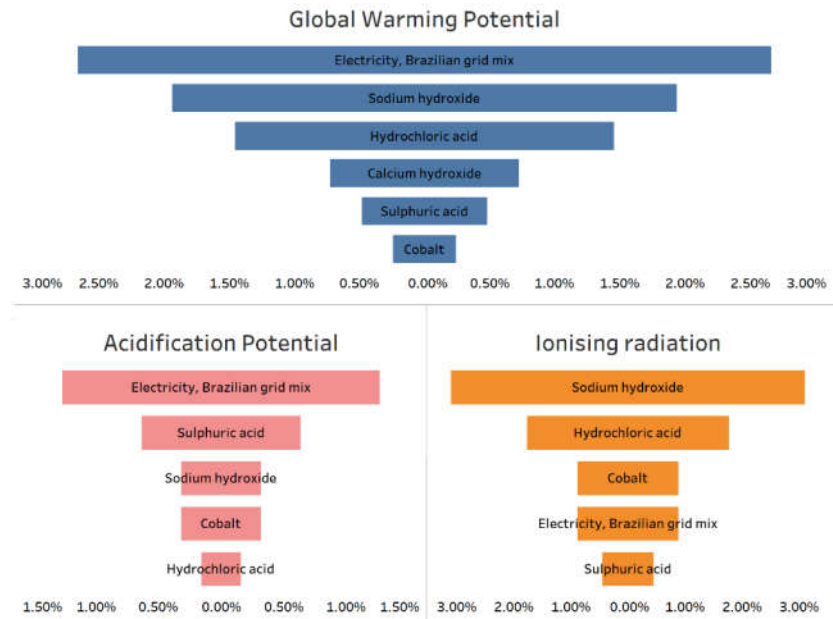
Global Warming Potential

Electricity, Brazilian grid mix
Sodium hydroxide
Hydrochloric acid
Calcium hydroxide
Sulphuric acid
Cobalt

3.00% 2.50% 2.00% 1.50% 1.00% 0.50% 0.00% 0.50% 1.00% 1.50% 2.00% 2.50% 3.00%

Acidification Potential

Electricity, Brazilian grid mix
Sulphuric acid
Sodium hydroxide
Cobalt
Hydrochloric acid

1.50% 1.00% 0.50% 0.00% 0.50% 1.00% 1.50%

Ionising radiation

Sodium hydroxide
Hydrochloric acid
Cobalt
Electricity, Brazilian grid mix
Sulphuric acid

3.00% 2.00% 1.00% 0.00% 1.00% 2.00% 3.00%